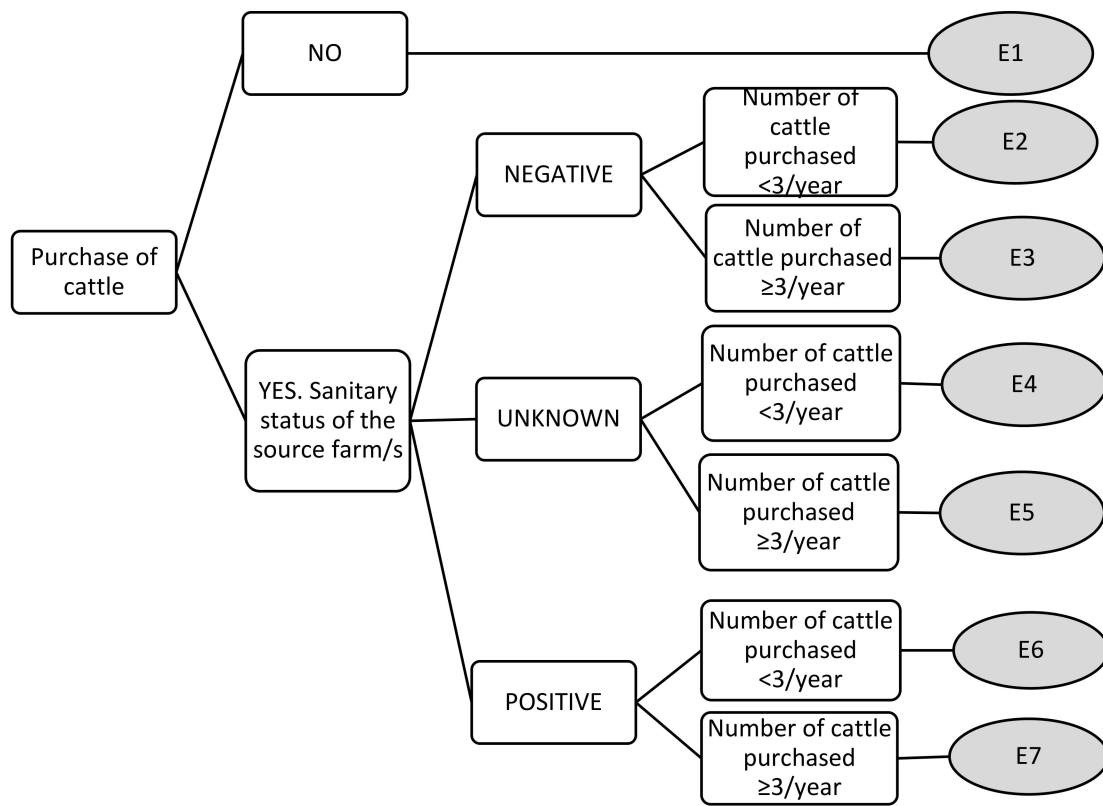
Purchase of cattle

NO

E1

YES. Sanitary status of the source farm/s

NEGATIVE

Number of cattle purchased <3/year

E2

Number of cattle purchased ≥3/year

E3

UNKNOWN

Number of cattle purchased <3/year

E4

Number of cattle purchased ≥3/year

E5

POSITIVE

Number of cattle purchased <3/year

E6

Number of cattle purchased ≥3/year

E7